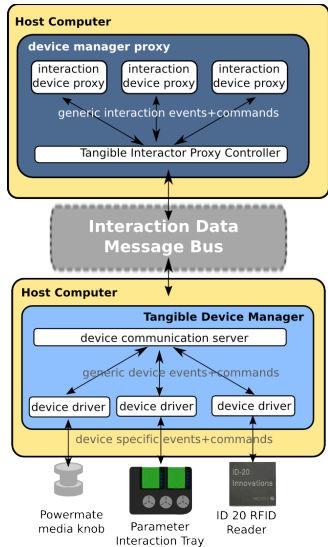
Host Computer

device manager proxy

interaction device proxy

interaction device proxy

interaction device proxy

generic interaction events+commands

Tangible Interactor Proxy Controller

Interaction Data Message Bus

Host Computer

Tangible Device Manager

device communication server

generic device events+commands

device driver

device driver

device driver

device specific events+commands

ID-20 Innovations

Powermate media knob

Parameter Interaction Tray

ID 20 RFID Reader